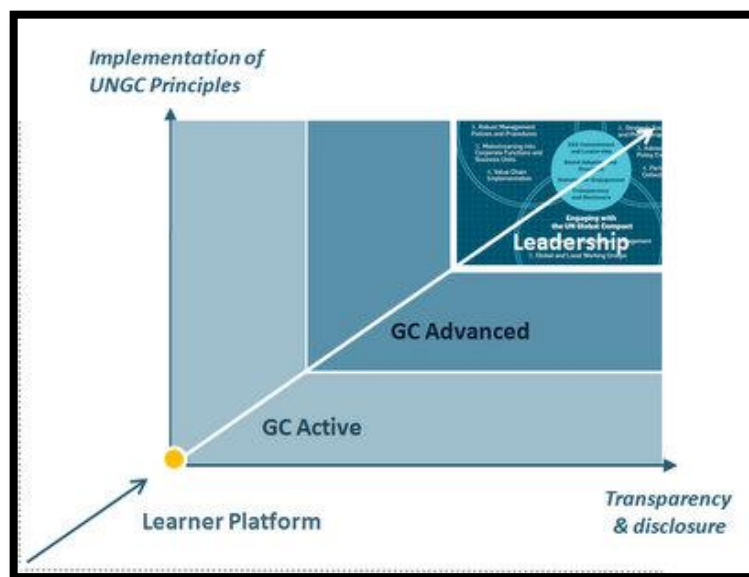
Implementation of UNGC Principles

1. Robust Management Policies and Procedures

2. Mainstreaming into Corporate Functions and Business Units

3. Value Chain Implementation

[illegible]

Engaging with the UN Global Compact

Leadership

1. Global and Local Working Groups

GC Advanced

GC Active

Learner Platform

Transparency & disclosure